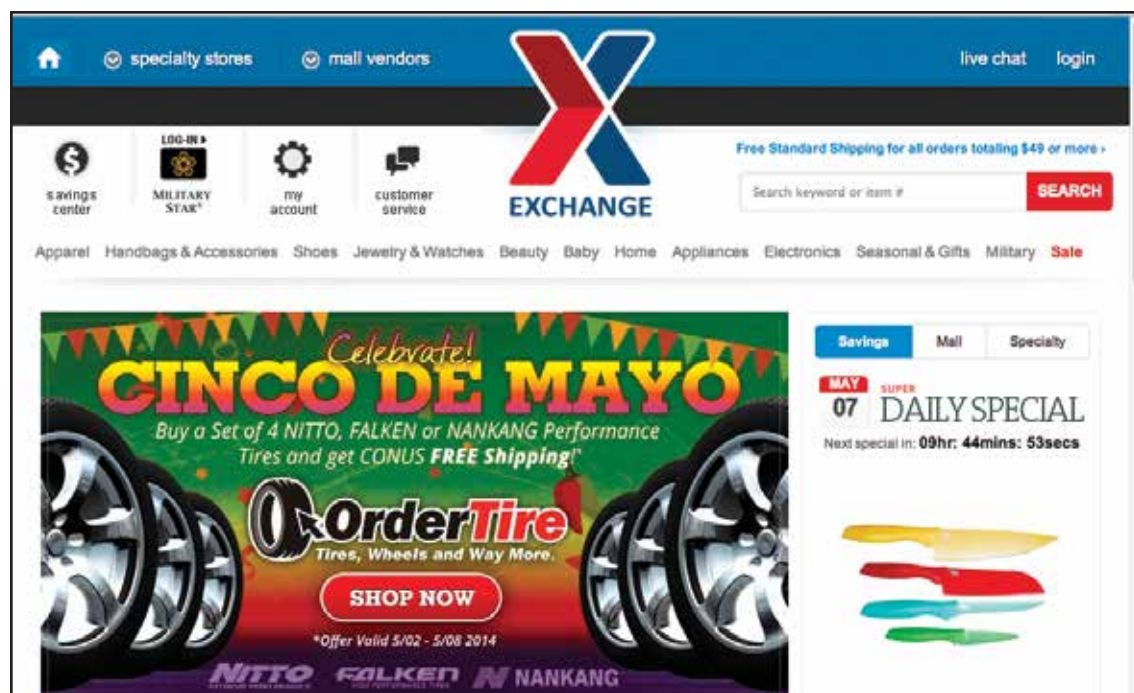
specialty stores mall vendors live chat login

savings center

LOG-IN ▸ MILITARY STAR®

my account

customer service

EXCHANGE

Free Standard Shipping for all orders totaling $49 or more ›

Search keyword or item #

SEARCH

Apparel Handbags & Accessories Shoes Jewelry & Watches Beauty Baby Home Appliances Electronics Seasonal & Gifts Military Sale

Celebrate!

CINCO DE MAYO

Buy a Set of 4 NITTO, FALKEN or NANKANG Performance Tires and get CONUS FREE Shipping!*

OrderTire

Tires, Wheels and Way More.

SHOP NOW

*Offer Valid 5/02 - 5/08 2014

NITTO FALKEN NANKANG

Savings Mall Specialty

MAY 07

SUPER DAILY SPECIAL

Next special in: 09hr: 44mins: 53secs